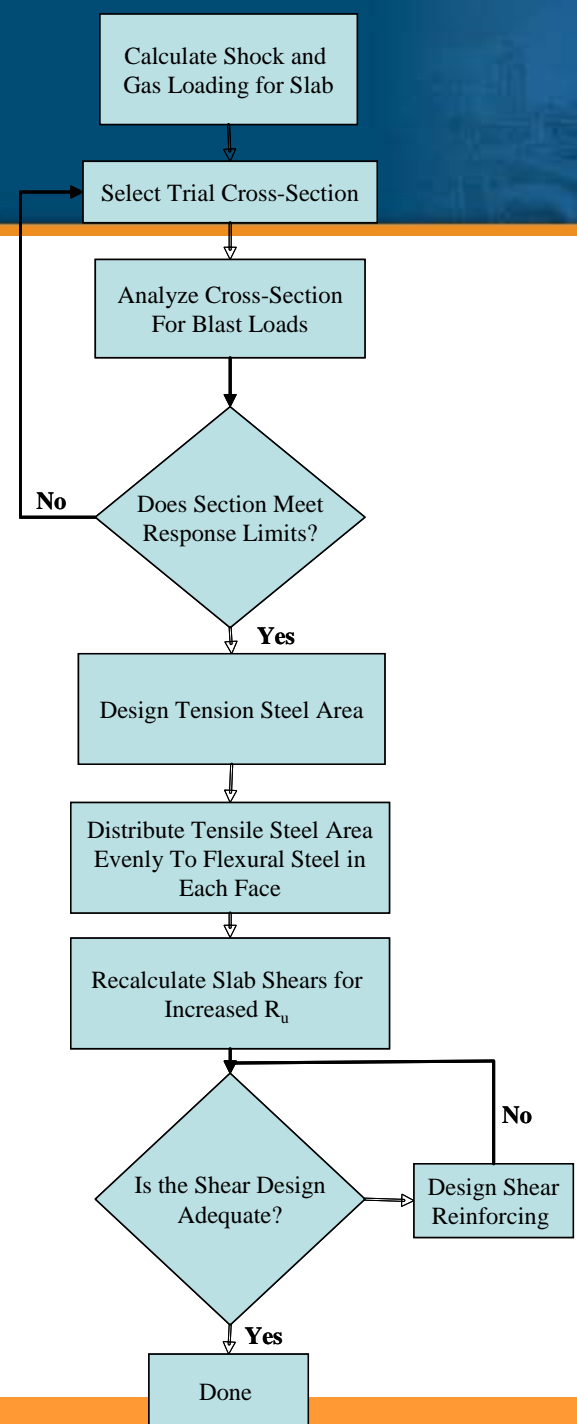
Calculate Shock and Gas Loading for Slab

Select Trial Cross-Section

Analyze Cross-Section For Blast Loads

No

Does Section Meet Response Limits?

Yes

Design Tension Steel Area

Distribute Tensile Steel Area Evenly To Flexural Steel in Each Face

Recalculate Slab Shears for Increased $R_u$

No

Is the Shear Design Adequate?

Design Shear Reinforcing

Yes

Done